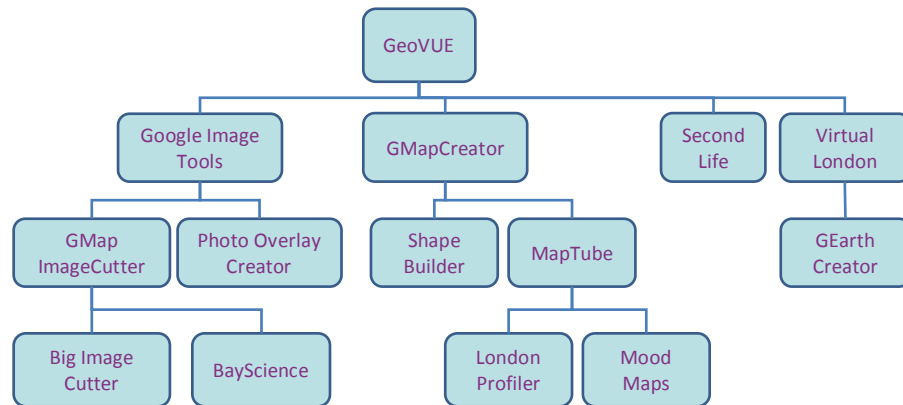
GeoVUE

Google Image Tools

GMapCreator

Second Life

Virtual London

GMap ImageCutter

Photo Overlay Creator

Shape Builder

MapTube

GEarth Creator

Big Image Cutter

BayScience

London Profiler

Mood Maps